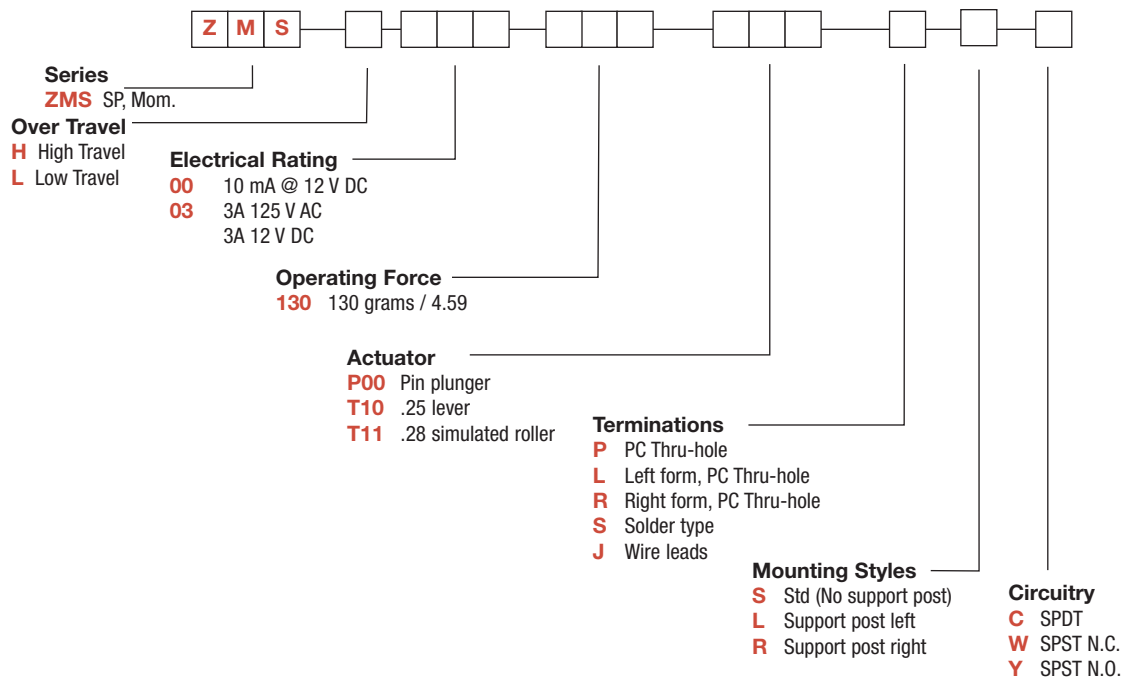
Z M S

Series
ZMS SP, Mom.

Over Travel
H High Travel
L Low Travel

Electrical Rating
00 10 mA @ 12 V DC
03 3A 125 V AC
3A 12 V DC

Operating Force
130 130 grams / 4.59

Actuator
P00 Pin plunger
T10 .25 lever
T11 .28 simulated roller

Terminations
P PC Thru-hole
L Left form, PC Thru-hole
R Right form, PC Thru-hole
S Solder type
J Wire leads

Mounting Styles
S Std (No support post)
L Support post left
R Support post right

Circuitry
C SPDT
W SPST N.C.
Y SPST N.O.